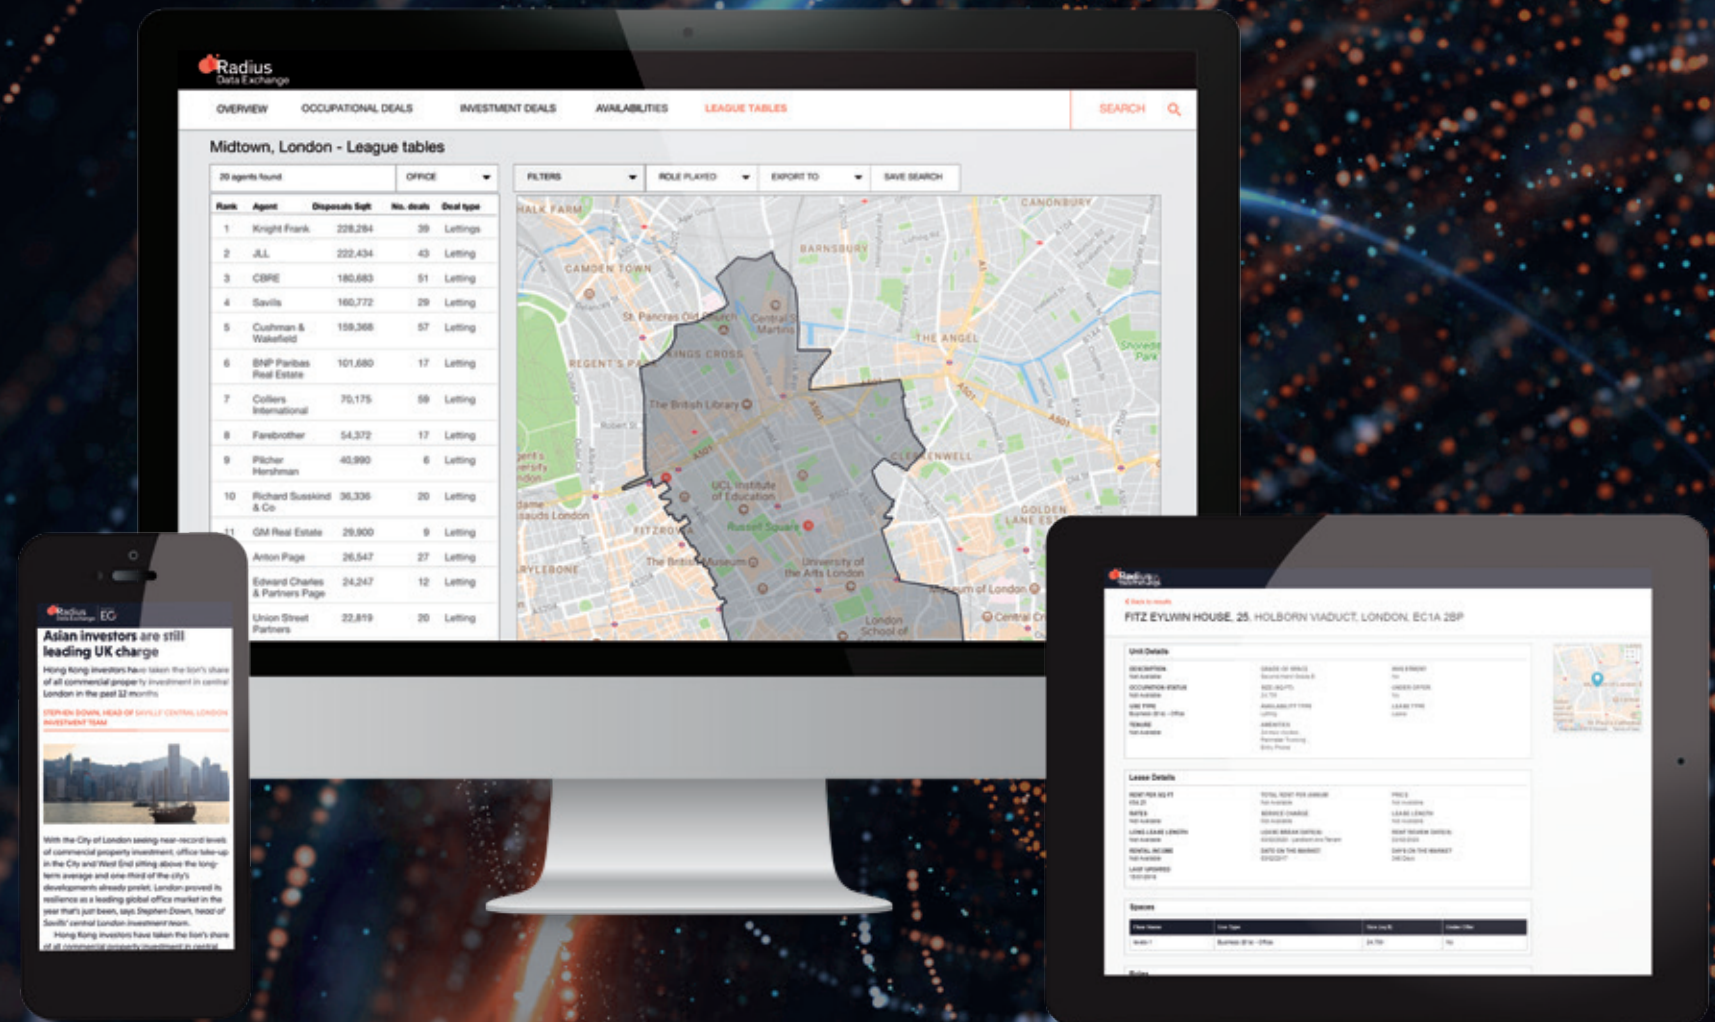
Radius
Data Exchange

OVERVIEW OCCUPATIONAL DEALS INVESTMENT DEALS AVAILABILITIES LEAGUE TABLES SEARCH

Midtown, London - League tables

20 agents found OFFICE FILTERS ROLE PLAYED EXPORT TO SAVE SEARCH

| Rank | Agent | Disposals Sqft | No. deals | Deal type |
|---|---|---|---|---|
| 1 | Knight Frank | 228,284 | 39 | Lettings |
| 2 | JLL | 222,434 | 43 | Letting |
| 3 | CBRE | 180,683 | 51 | Letting |
| 4 | Savills | 160,772 | 29 | Letting |
| 5 | Cushman & Wakefield | 159,368 | 57 | Letting |
| 6 | BNP Paribas Real Estate | 101,680 | 17 | Letting |
| 7 | Colliers International | 70,175 | 59 | Letting |
| 8 | Farebrother | 54,372 | 17 | Letting |
| 9 | Pilcher Hershman | 40,990 | 6 | Letting |
| 10 | Richard Susskind & Co | 36,336 | 20 | Letting |
| 11 | GM Real Estate | 29,900 | 9 | Letting |
| | Anton Page | 26,547 | 27 | Letting |
| | Edward Charles & Partners Page | 24,247 | 12 | Letting |
| | Union Street Partners | 22,819 | 20 | Letting |

HALK FARM CANONBURY BARNSBURY CAMDEN TOWN St. Pancras Old Church Central Saint Martins REGENT'S PARK KINGS CROSS THE ANGEL Shoreditch Park The British Library CLERKENWELL UCL Institute of Education Russell Square FITZROVIA GOLDEN LANE ESTATE The British Museum University of the Arts London Museum of London MARYLEBONE Madame Tussauds London London School of

Radius Data Exchange EG

Asian investors are still leading UK charge

Hong Kong investors have taken the lion's share of all commercial property investment in central London in the past 12 months

STEPHEN DOWN, HEAD OF SAVILLS' CENTRAL LONDON INVESTMENT TEAM

With the City of London seeing near-record levels of commercial property investment, office take-up in the City and West End sitting above the long-term average and one-third of the city's developments already prelet, London proved its resilience as a leading global office market in the year that's just been, says Stephen Down, head of Savills' central London investment team.

Hong Kong investors have taken the lion's share of all commercial property investment in central

Radius Data Exchange

FITZ EYLWIN HOUSE, 25, HOLBORN VIADUCT, LONDON, EC1A 2BP

Unit Details

Lease Details

Spaces